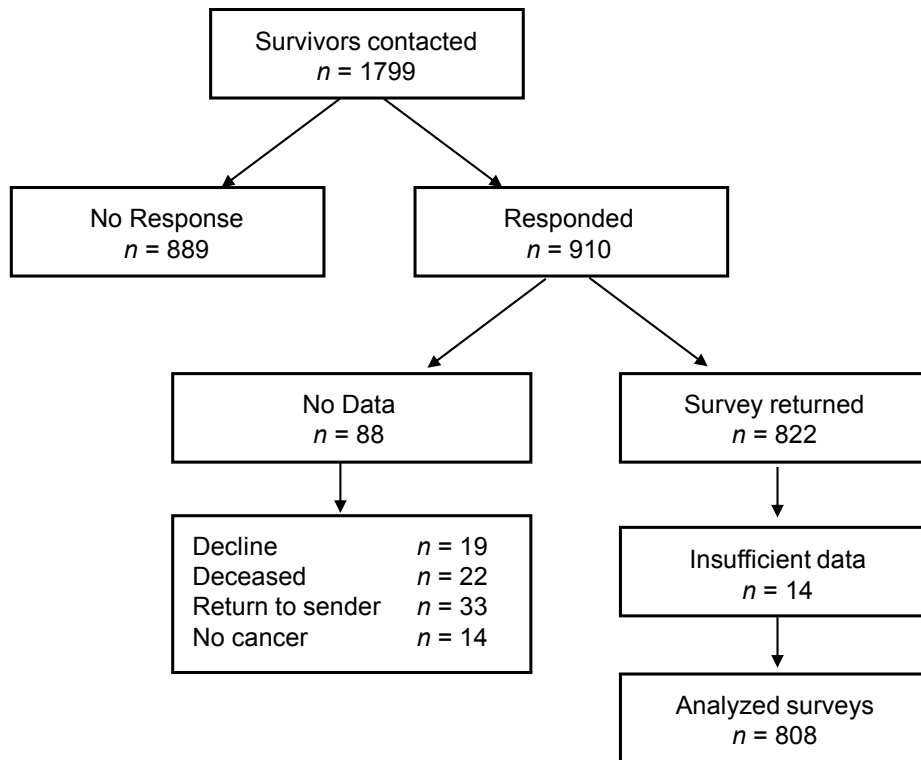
Survivors contacted
$n$ = 1799

No Response
$n$ = 889

Responded
$n$ = 910

No Data
$n$ = 88

Survey returned
$n$ = 822

Decline $n$ = 19
Deceased $n$ = 22
Return to sender $n$ = 33
No cancer $n$ = 14

Insufficient data
$n$ = 14

Analyzed surveys
$n$ = 808